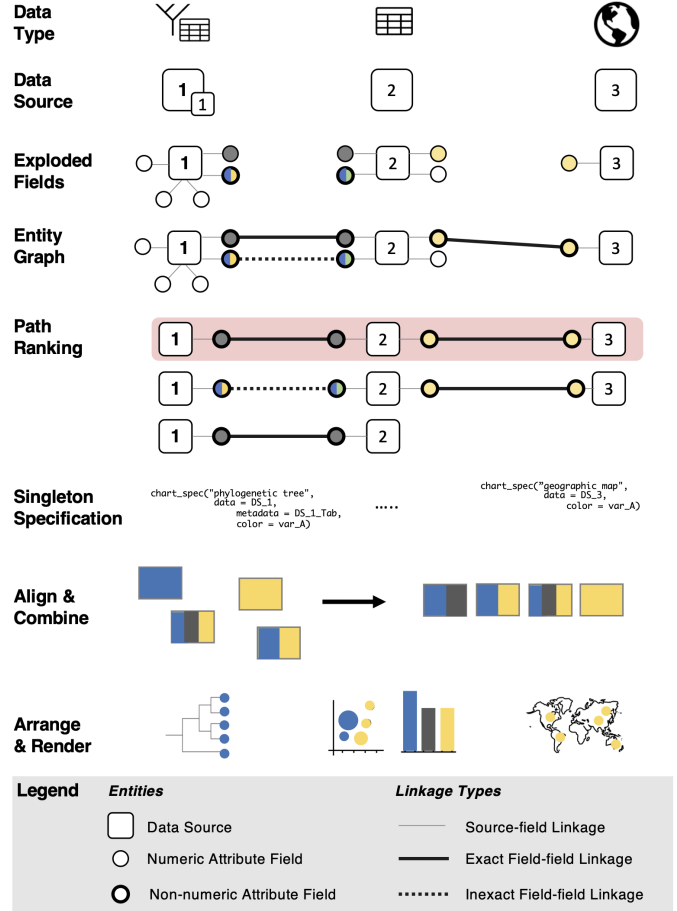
Data Type

Data Source

1 1 2 3

Exploded Fields

1 2 3

Entity Graph

1 2 3

Path Ranking

1 2 3

1 2 3

1 2

Singleton Specification

chart_spec("phylogenetic tree", data = DS_1, metadata = DS_1_Tab, color = var_A)

.....

chart_spec("geographic map", data = DS_3, color = var_A)

Align & Combine

Arrange & Render

Legend

Entities

Data Source

Numeric Attribute Field

Non-numeric Attribute Field

Linkage Types

Source-field Linkage

Exact Field-field Linkage

Inexact Field-field Linkage